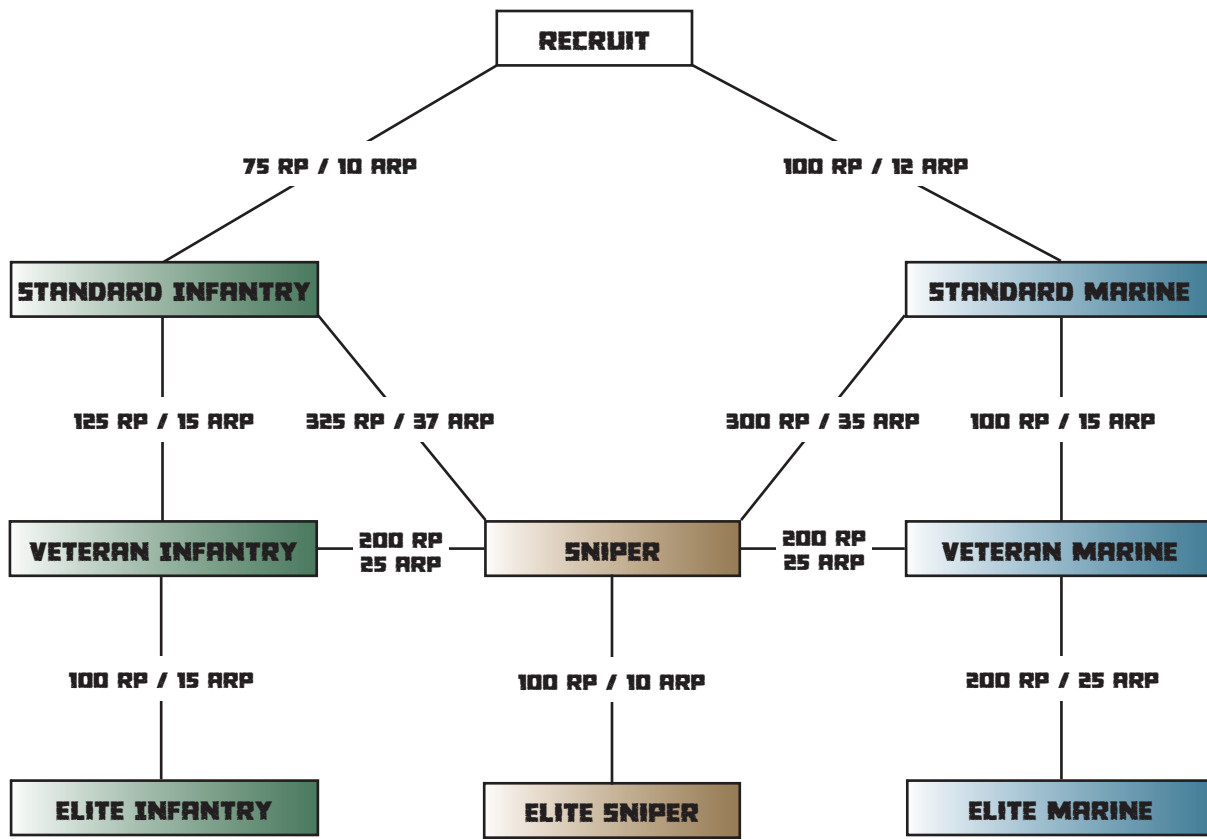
RECRUIT

75 RP / 10 ARP

100 RP / 12 ARP

STANDARD INFANTRY

STANDARD MARINE

125 RP / 15 ARP

325 RP / 37 ARP

300 RP / 35 ARP

100 RP / 15 ARP

VETERAN INFANTRY

200 RP
25 ARP

SNIPER

200 RP
25 ARP

VETERAN MARINE

100 RP / 15 ARP

100 RP / 10 ARP

200 RP / 25 ARP

ELITE INFANTRY

ELITE SNIPER

ELITE MARINE